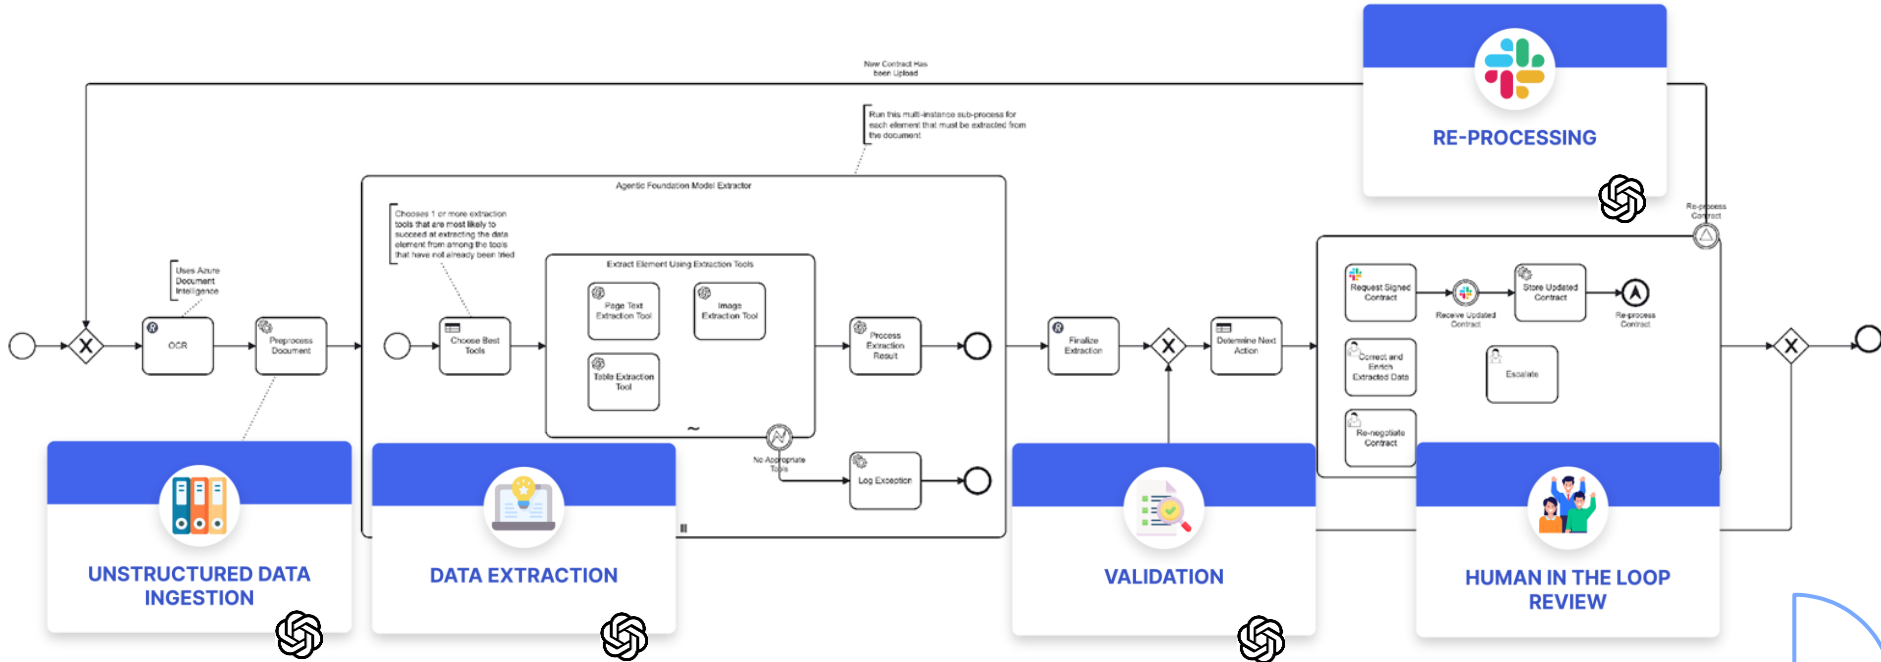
New Contract Has been Upload

RE-PROCESSING

Run this multi-instance sub-process for each element that must be extracted from the document

Agentic Foundation Model Extractor

Chooses 1 or more extraction tools that are most likely to succeed at extracting the data element from among the tools that have not already been tried

Uses Azure Document Intelligence

OCR

Preprocess Document

Choose Best Tools

Extract Element Using Extraction Tools

Page Text Extraction Tool

Image Extraction Tool

Table Extraction Tool

Process Extraction Result

No Appropriate Tools

Log Exception

Finalize Extraction

Determine Next Action

Re-process Contract

Request Signed Contract

Receive Updated Contract

Store Updated Contract

Re-process Contract

Correct and Enrich Extracted Data

Escalate

Re-negotiate Contract

UNSTRUCTURED DATA INGESTION

DATA EXTRACTION

VALIDATION

HUMAN IN THE LOOP REVIEW